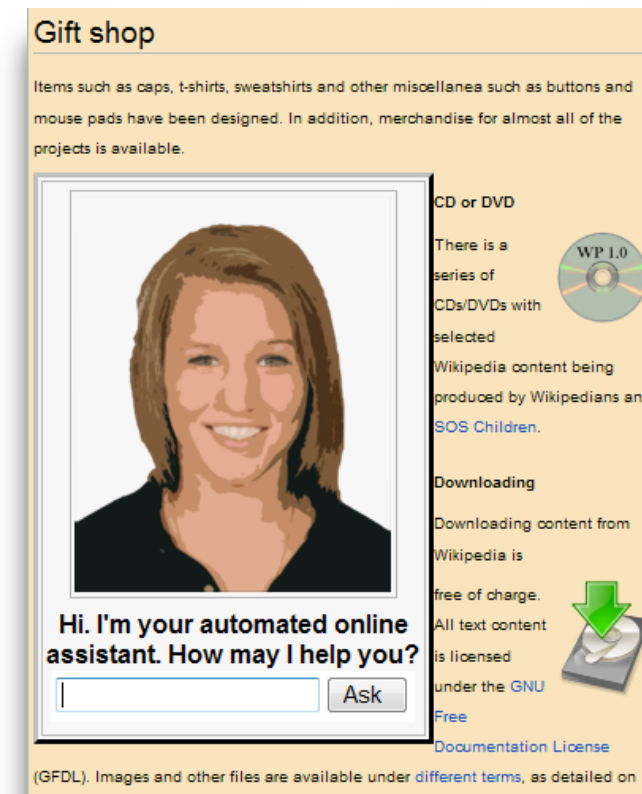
Gift shop

Items such as caps, t-shirts, sweatshirts and other miscellanea such as buttons and mouse pads have been designed. In addition, merchandise for almost all of the projects is available.

Hi. I'm your automated online assistant. How may I help you?

Ask

CD or DVD

There is a series of CDs/DVDs with selected Wikipedia content being produced by Wikipedians an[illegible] SOS Children.

WP 1.0

Downloading

Downloading content from Wikipedia is free of charge. All text content is licensed under the GNU Free Documentation License (GFDL). Images and other files are available under different terms, as detailed on